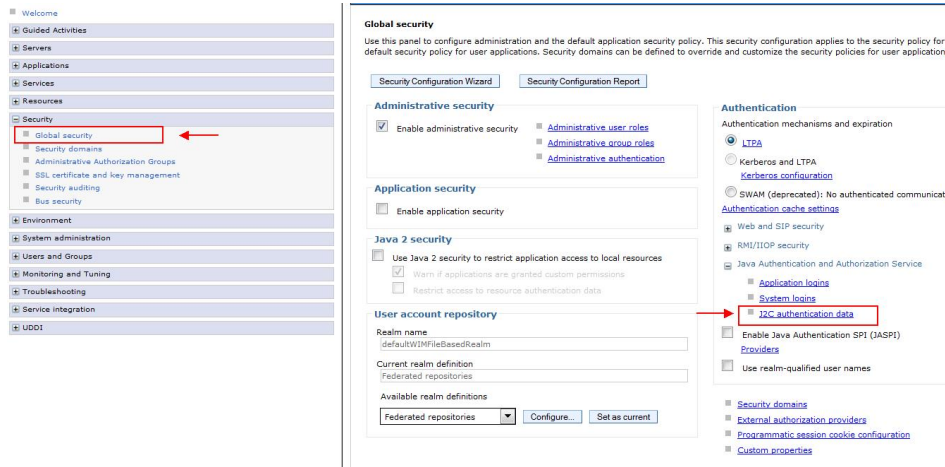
Welcome
Guided Activities
Servers
Applications
Services
Resources
Security
Global security
Security domains
Administrative Authorization Groups
SSL certificate and key management
Security auditing
Bus security
Environment
System administration
Users and Groups
Monitoring and Tuning
Troubleshooting
Service integration
UDDI

Global security

Use this panel to configure administration and the default application security policy. This security configuration applies to the security policy for default security policy for user applications. Security domains can be defined to override and customize the security policies for user application

Security Configuration Wizard
Security Configuration Report

Administrative security

Enable administrative security

Administrative user roles
Administrative group roles
Administrative authentication

Application security

Enable application security

Java 2 security

Use Java 2 security to restrict application access to local resources

Warn if applications are granted custom permissions

Restrict access to resource authentication data

User account repository

Realm name
defaultWIMFileBasedRealm

Current realm definition
Federated repositories

Available realm definitions

Federated repositories
Configure...
Set as current

Authentication

Authentication mechanisms and expiration

LTPA

Kerberos and LTPA
Kerberos configuration

SWAM (deprecated): No authenticated communicat

Authentication cache settings

Web and SIP security

RMI/IIOP security

Java Authentication and Authorization Service

Application logins

System logins

J2C authentication data

Enable Java Authentication SPI (JASPI)
Providers

Use realm-qualified user names

Security domains
External authorization providers
Programmatic session cookie configuration
Custom properties